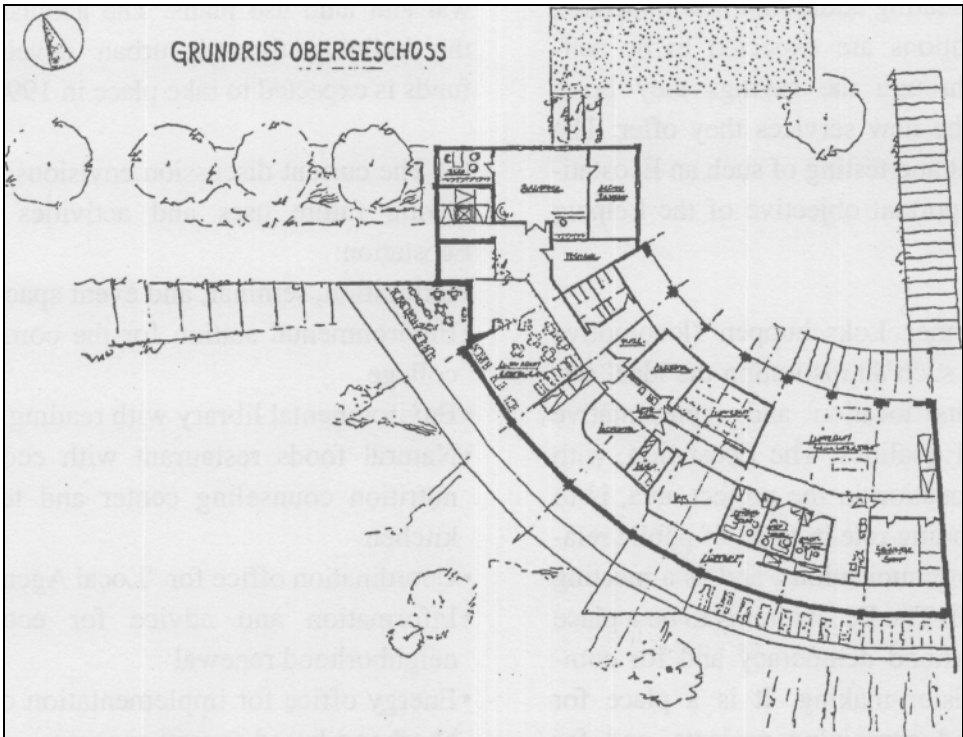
GRUNDRISS OBERGESCHOSS

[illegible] and the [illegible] funds is expected to take place in 199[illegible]

The current discussion envision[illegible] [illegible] and activities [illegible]:

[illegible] and exhibit spa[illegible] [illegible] center for the con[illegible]

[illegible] library with reading
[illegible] foods restaurant with co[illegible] nutrition counseling center and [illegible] kitchen
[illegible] office for Local Ag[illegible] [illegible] and advice for e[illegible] neighborhood renewal
Energy office for implementation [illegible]

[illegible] tions are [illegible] the services they offer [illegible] testing of such an Eco-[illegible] objective of the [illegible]

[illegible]